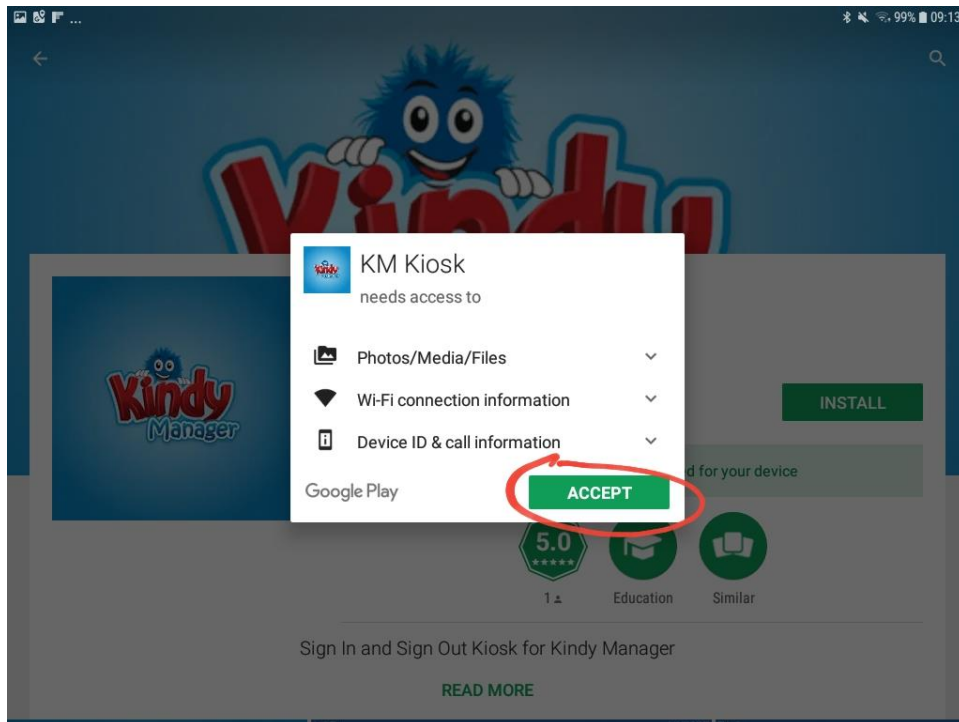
99% 09:13

Kindy

KM Kiosk
needs access to

Photos/Media/Files

Wi-Fi connection information

Device ID & call information

Google Play

ACCEPT

Kindy Manager

INSTALL

d for your device

5.0

1

Education

Similar

Sign In and Sign Out Kiosk for Kindy Manager

READ MORE